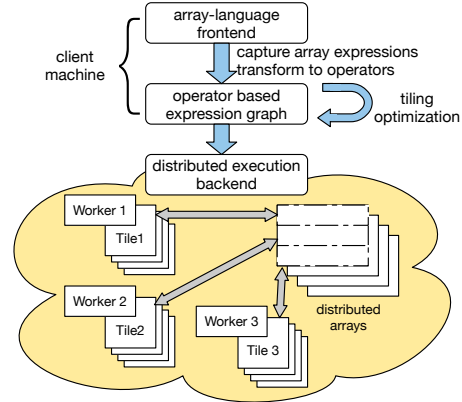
array-language frontend

client machine

capture array expressions
transform to operators

operator based expression graph

tiling optimization

distributed execution backend

Worker 1

Tile1

Worker 2

Tile2

Worker 3

Tile 3

distributed arrays